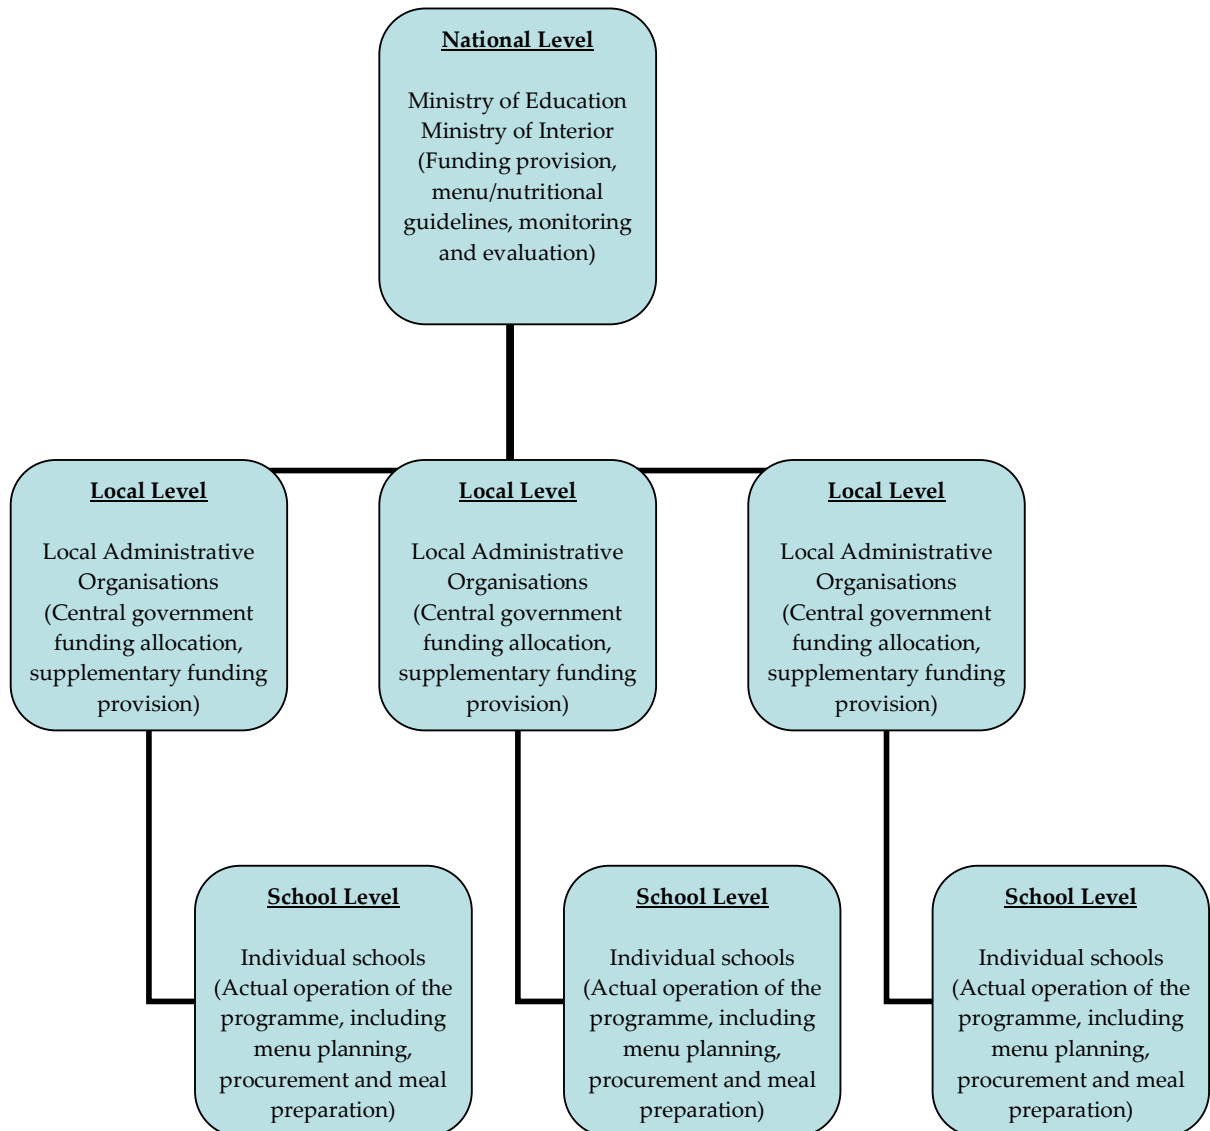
National Level

Ministry of Education
Ministry of Interior
(Funding provision, menu/nutritional guidelines, monitoring and evaluation)

Local Level

Local Administrative Organisations
(Central government funding allocation, supplementary funding provision)

Local Level

Local Administrative Organisations
(Central government funding allocation, supplementary funding provision)

Local Level

Local Administrative Organisations
(Central government funding allocation, supplementary funding provision)

School Level

Individual schools
(Actual operation of the programme, including menu planning, procurement and meal preparation)

School Level

Individual schools
(Actual operation of the programme, including menu planning, procurement and meal preparation)

School Level

Individual schools
(Actual operation of the programme, including menu planning, procurement and meal preparation)